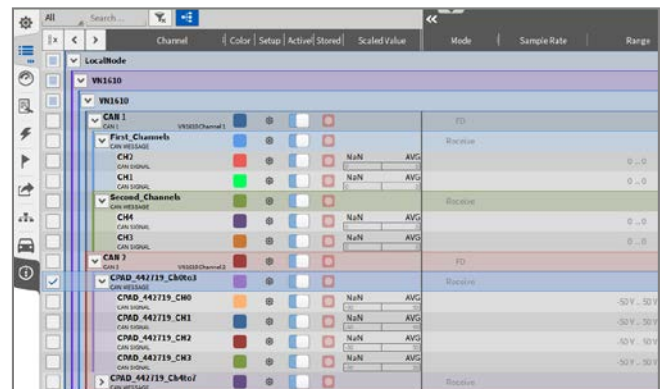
All Search...

Channel | Color | Setup | Active | Stored | Scaled Value | Mode | Sample Rate | Range

LocalNode
VN1610
VN1610
CAN 1
CAN 1 VN1610 Channel 1 FD
First_Channels
CAN MESSAGE Receive
CH2
CAN SIGNAL NaN AVG 0...0
CH1
CAN SIGNAL NaN AVG 0...0
Second_Channels
CAN MESSAGE Receive
CH4
CAN SIGNAL NaN AVG 0...0
CH3
CAN SIGNAL NaN AVG 0...0
CAN 2
CAN 2 VN1610 Channel 2 FD
CPAD_442719_Ch0to3
CAN MESSAGE Receive
CPAD_442719_CH0
CAN SIGNAL NaN AVG -50 V...50 V
CPAD_442719_CH1
CAN SIGNAL NaN AVG -50 V...50 V
CPAD_442719_CH2
CAN SIGNAL NaN AVG -50 V...50 V
CPAD_442719_CH3
CAN SIGNAL NaN AVG -50 V...50 V
CPAD_442719_Ch4to7
CAN MESSAGE Receive